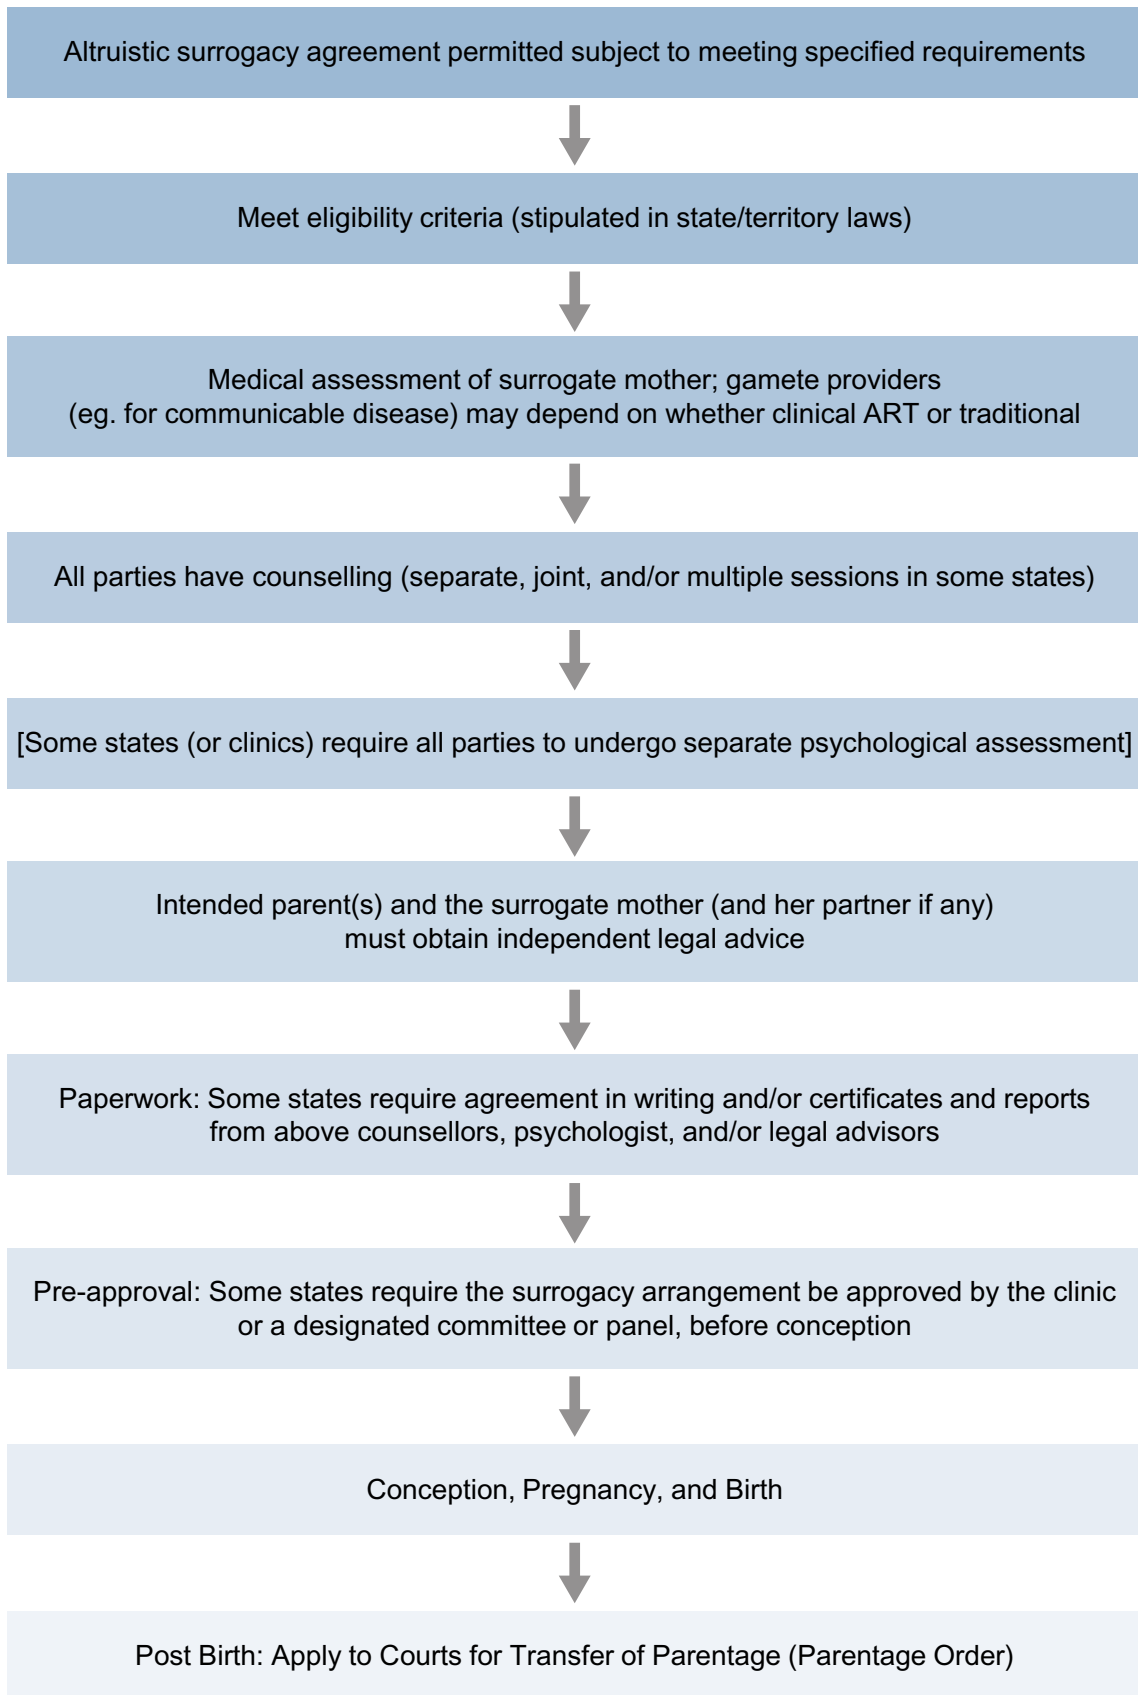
Altruistic surrogacy agreement permitted subject to meeting specified requirements

Meet eligibility criteria (stipulated in state/territory laws)

Medical assessment of surrogate mother; gamete providers
(eg. for communicable disease) may depend on whether clinical ART or traditional

All parties have counselling (separate, joint, and/or multiple sessions in some states)

[Some states (or clinics) require all parties to undergo separate psychological assessment]

Intended parent(s) and the surrogate mother (and her partner if any)
must obtain independent legal advice

Paperwork: Some states require agreement in writing and/or certificates and reports
from above counsellors, psychologist, and/or legal advisors

Pre-approval: Some states require the surrogacy arrangement be approved by the clinic
or a designated committee or panel, before conception

Conception, Pregnancy, and Birth

Post Birth: Apply to Courts for Transfer of Parentage (Parentage Order)